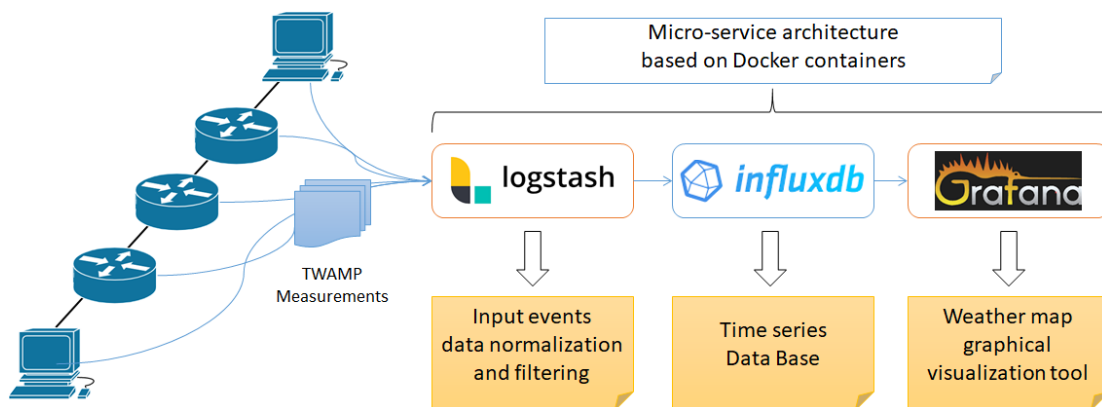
Micro-service architecture based on Docker containers

TWAMP Measurements

logstash

influxdb

Grafana

Input events data normalization and filtering

Time series Data Base

Weather map graphical visualization tool